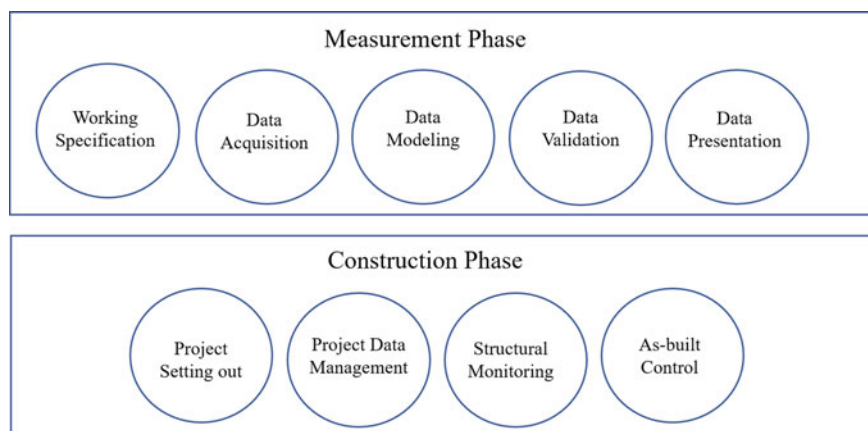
Measurement Phase

Working Specification

Data Acquisition

Data Modeling

Data Validation

Data Presentation

Construction Phase

Project Setting out

Project Data Management

Structural Monitoring

As-built Control